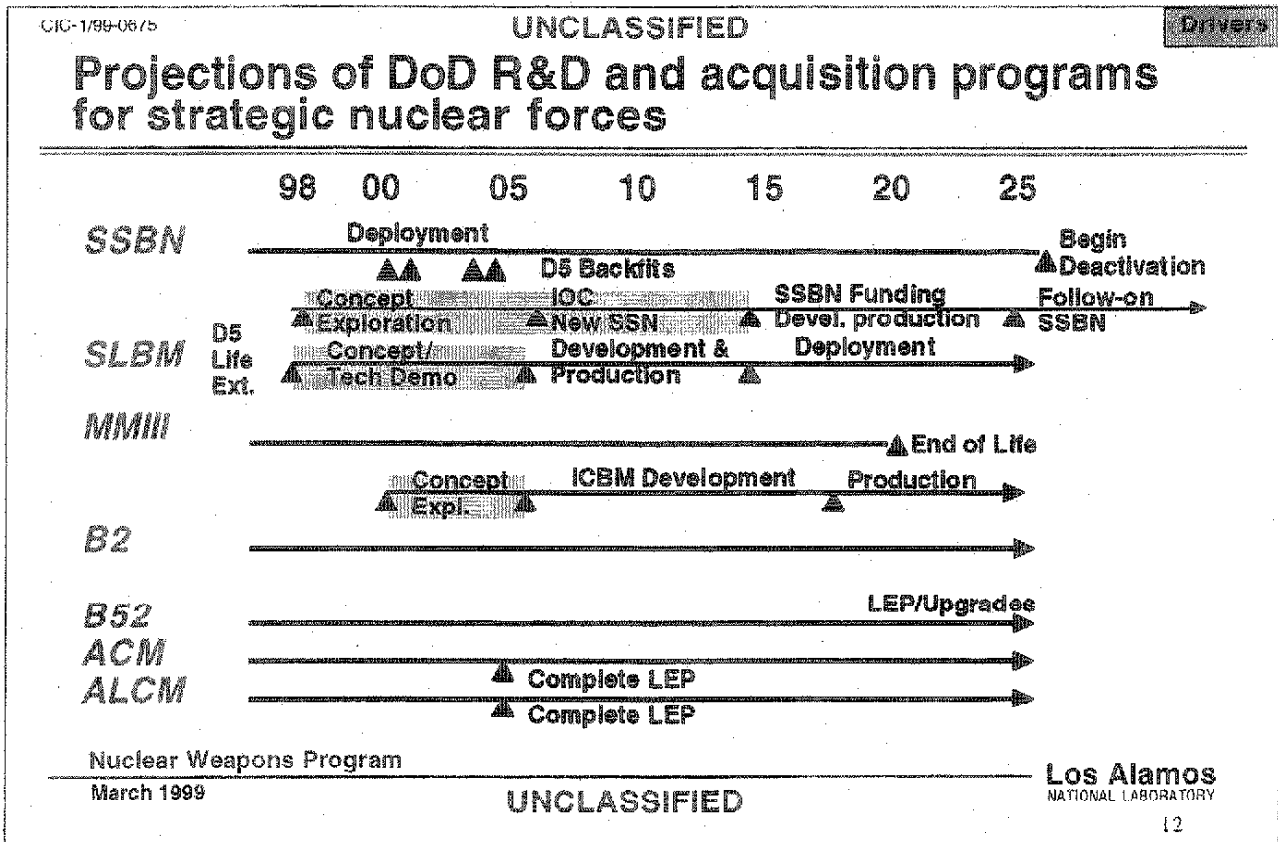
CIC-1/99-0675

UNCLASSIFIED

Drivers

Projections of DoD R&D and acquisition programs for strategic nuclear forces

98 00 05 10 15 20 25

SSBN

Deployment

Begin Deactivation

D5 Backfits

Concept Exploration

IOC New SSN

SSBN Funding Devel. production

Follow-on SSBN

SLBM

D5 Life Ext.

Concept/ Tech Demo

Development & Production

Deployment

MMIII

End of Life

Concept Expl.

ICBM Development

Production

B2

B52

LEP/Upgrades

ACM

Complete LEP

ALCM

Complete LEP

Nuclear Weapons Program

March 1999

UNCLASSIFIED

Los Alamos
NATIONAL LABORATORY

12